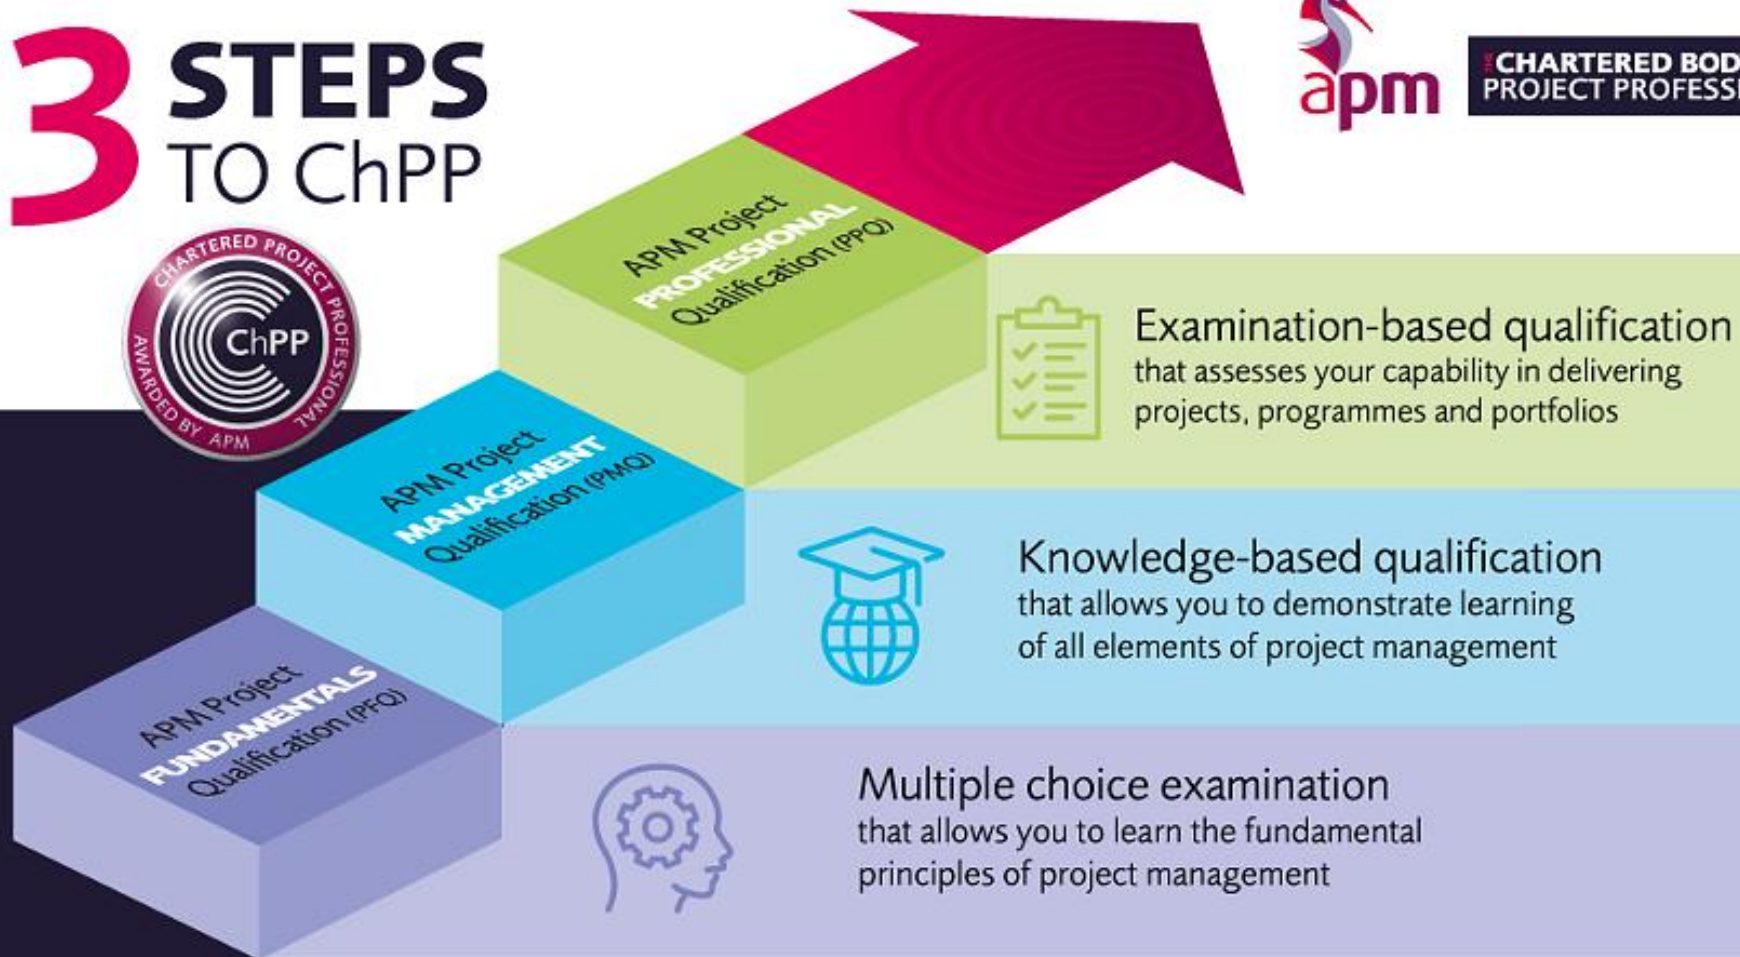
3 STEPS TO ChPP

apm

CHARTERED BOD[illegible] PROJECT PROFESS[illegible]

CHARTERED PROJECT PROFESSIONAL ChPP AWARDED BY APM

APM Project PROFESSIONAL Qualification (PPQ)

Examination-based qualification that assesses your capability in delivering projects, programmes and portfolios

APM Project MANAGEMENT Qualification (PMQ)

Knowledge-based qualification that allows you to demonstrate learning of all elements of project management

APM Project FUNDAMENTALS Qualification (PFQ)

Multiple choice examination that allows you to learn the fundamental principles of project management